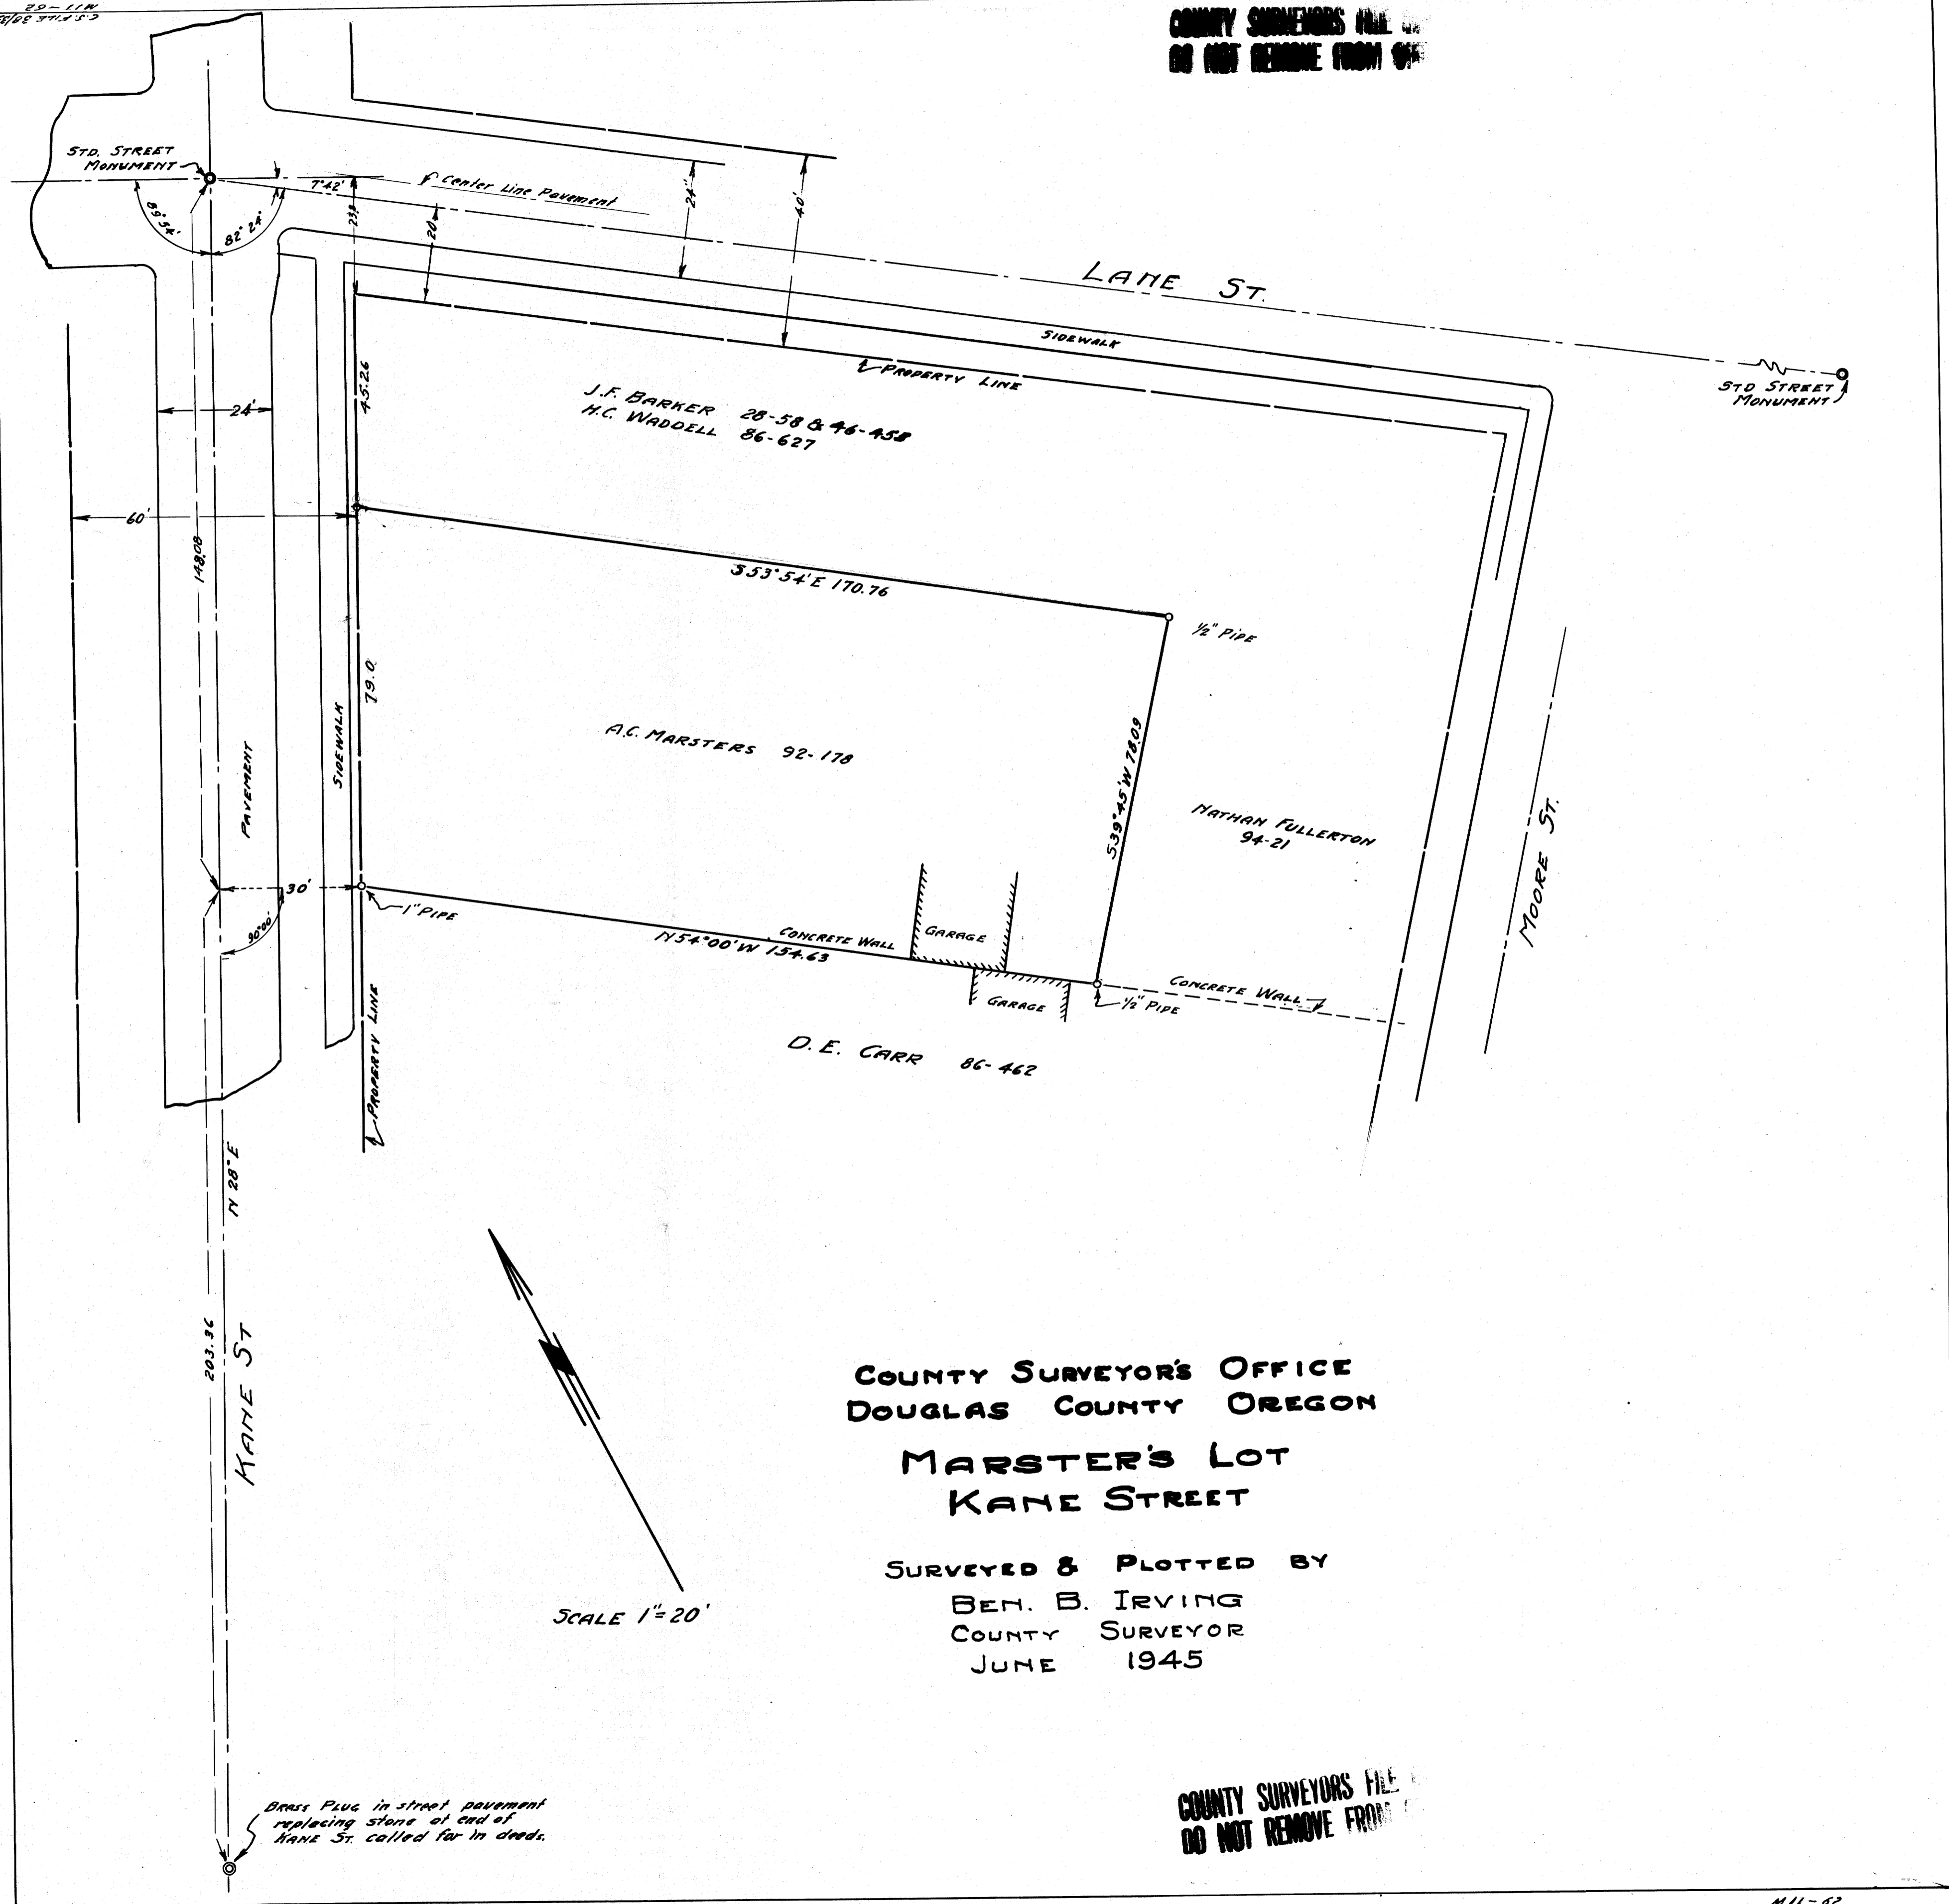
M11-62
C.S. FILE 30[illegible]

COUNTY SURVEYORS FILE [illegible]
DO NOT REMOVE FROM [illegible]

STD. STREET MONUMENT

89°54'

82°24'

7°42'

℄ Center Line Pavement

24'

40'

20'

21.8

LANE ST.

SIDEWALK

℄ PROPERTY LINE

STD STREET MONUMENT

24'

45.26

J.F. BARKER 28-58 & 46-458
H.C. WADDELL 86-627

60'

148.08

S53°54'E 170.76

½" PIPE

79.0

SIDEWALK

PAVEMENT

A.C. MARSTERS 92-178

S39°45'W 78.09

NATHAN FULLERTON 94-21

MOORE ST.

30'

90°00'

1" PIPE

N54°00'W 154.63

CONCRETE WALL

GARAGE

GARAGE

CONCRETE WALL

½" PIPE

℄ PROPERTY LINE

D.E. CARR 86-462

N 28°E

203.36

KANE ST

SCALE 1"=20'

COUNTY SURVEYOR'S OFFICE
DOUGLAS COUNTY OREGON

MARSTER'S LOT
KANE STREET

SURVEYED & PLOTTED BY
BEN. B. IRVING
COUNTY SURVEYOR
JUNE 1945

Brass Plug in street pavement replacing stone at end of Kane St. called for in deeds.

COUNTY SURVEYORS FILE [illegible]
DO NOT REMOVE FROM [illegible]

M11-62